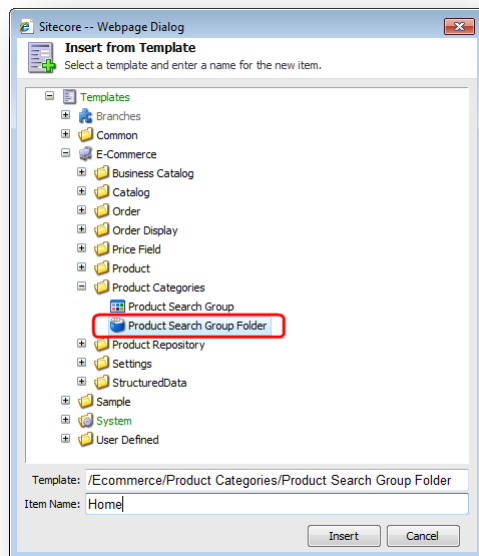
Sitecore -- Webpage Dialog

Insert from Template
Select a template and enter a name for the new item.

Templates
Branches
Common
E-Commerce
Business Catalog
Catalog
Order
Order Display
Price Field
Product
Product Categories
Product Search Group
Product Search Group Folder
Product Repository
Settings
StructuredData
Sample
System
User Defined

Template: /Ecommerce/Product Categories/Product Search Group Folder
Item Name: Home

Insert
Cancel